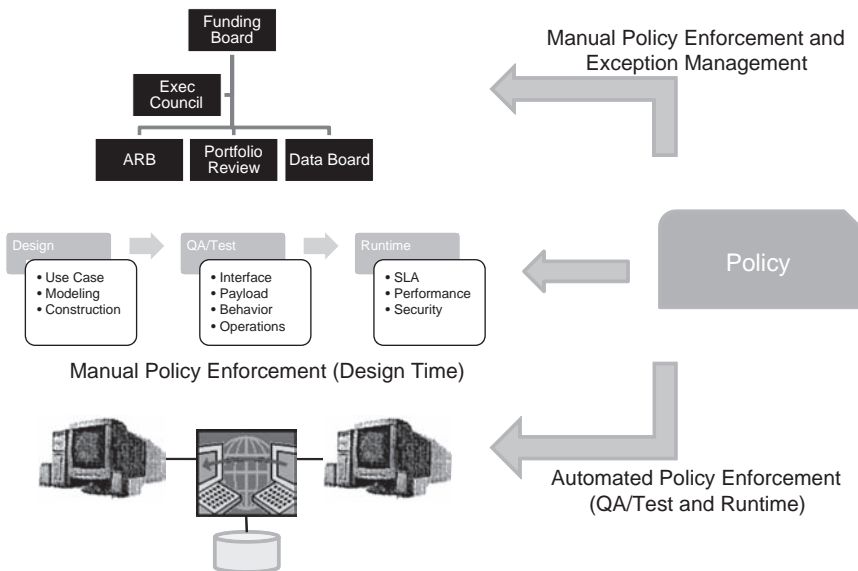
Funding Board

Exec Council

ARB

Portfolio Review

Data Board

Manual Policy Enforcement and Exception Management

Design

• Use Case
• Modeling
• Construction

QA/Test

• Interface
• Payload
• Behavior
• Operations

Runtime

• SLA
• Performance
• Security

Policy

Manual Policy Enforcement (Design Time)

Automated Policy Enforcement (QA/Test and Runtime)